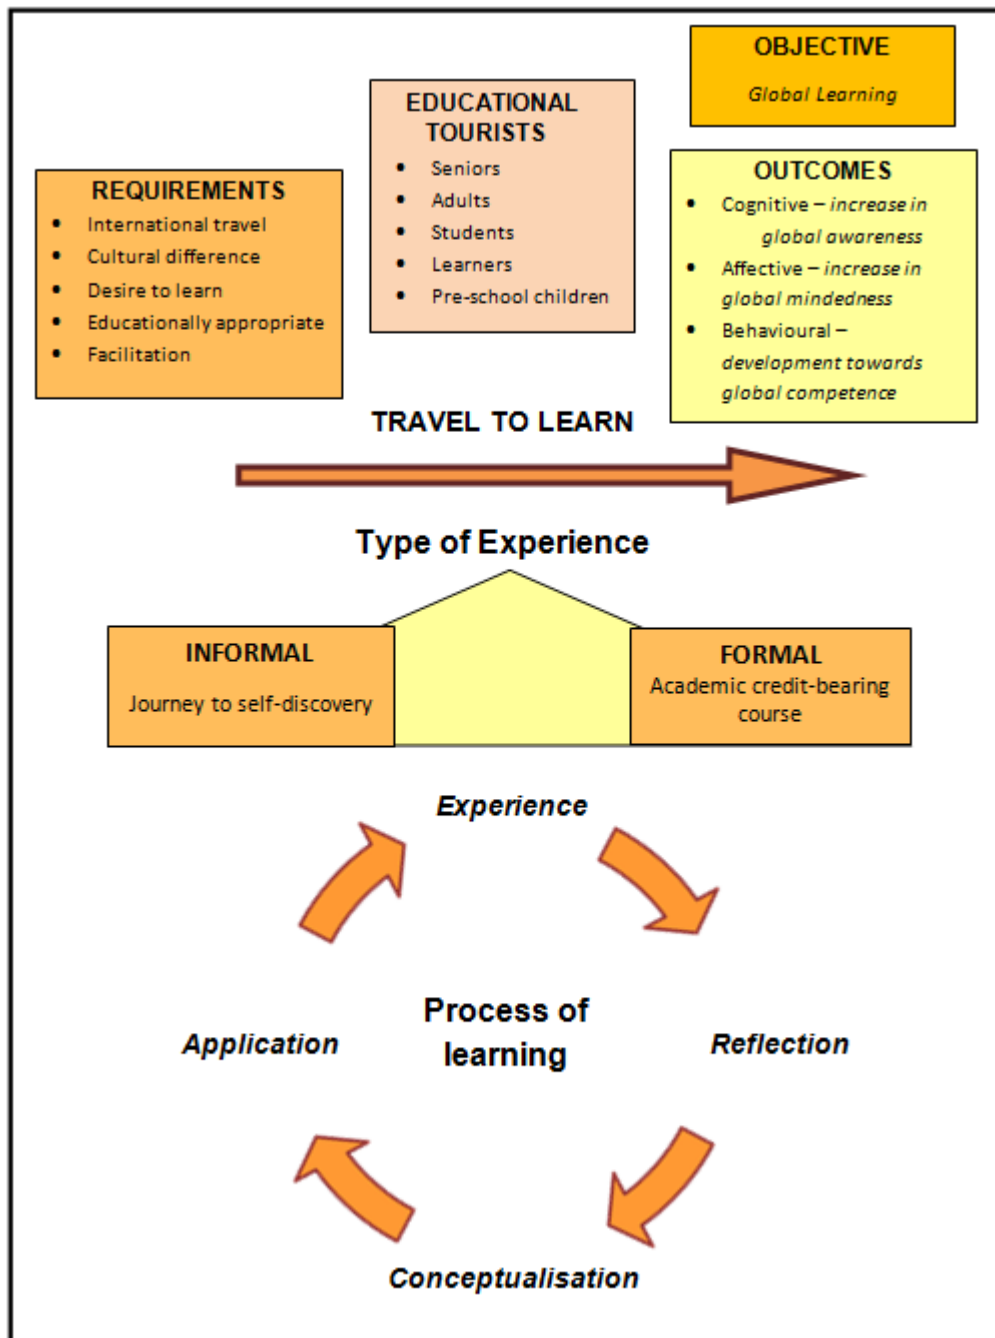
OBJECTIVE

Global Learning

EDUCATIONAL TOURISTS

- Seniors
- Adults
- Students
- Learners
- Pre-school children

REQUIREMENTS

- International travel
- Cultural difference
- Desire to learn
- Educationally appropriate
- Facilitation

OUTCOMES

- Cognitive – increase in global awareness
- Affective – increase in global mindedness
- Behavioural – development towards global competence

TRAVEL TO LEARN

Type of Experience

INFORMAL

Journey to self-discovery

FORMAL

Academic credit-bearing course

Experience

Reflection

Conceptualisation

Application

Process of learning